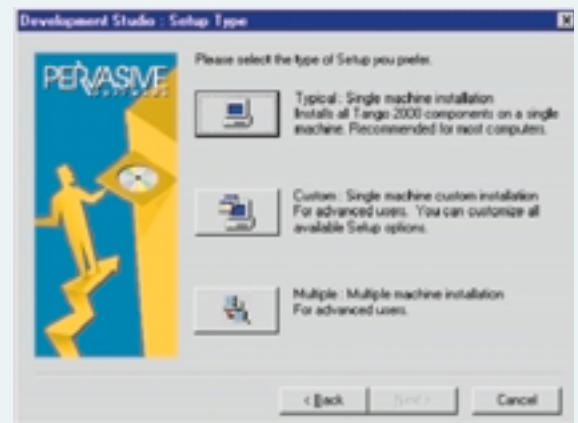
Development Studio : Setup Type

PERVASIVE
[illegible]

Please select the type of Setup you prefer.

Typical : Single machine installation
Installs all Tango 2000 components on a single machine. Recommended for most computers.

Custom : Single machine custom installation
For advanced users. You can customize all available Setup options.

Multiple : Multiple machine installation
For advanced users.

< Back

Next >

Cancel